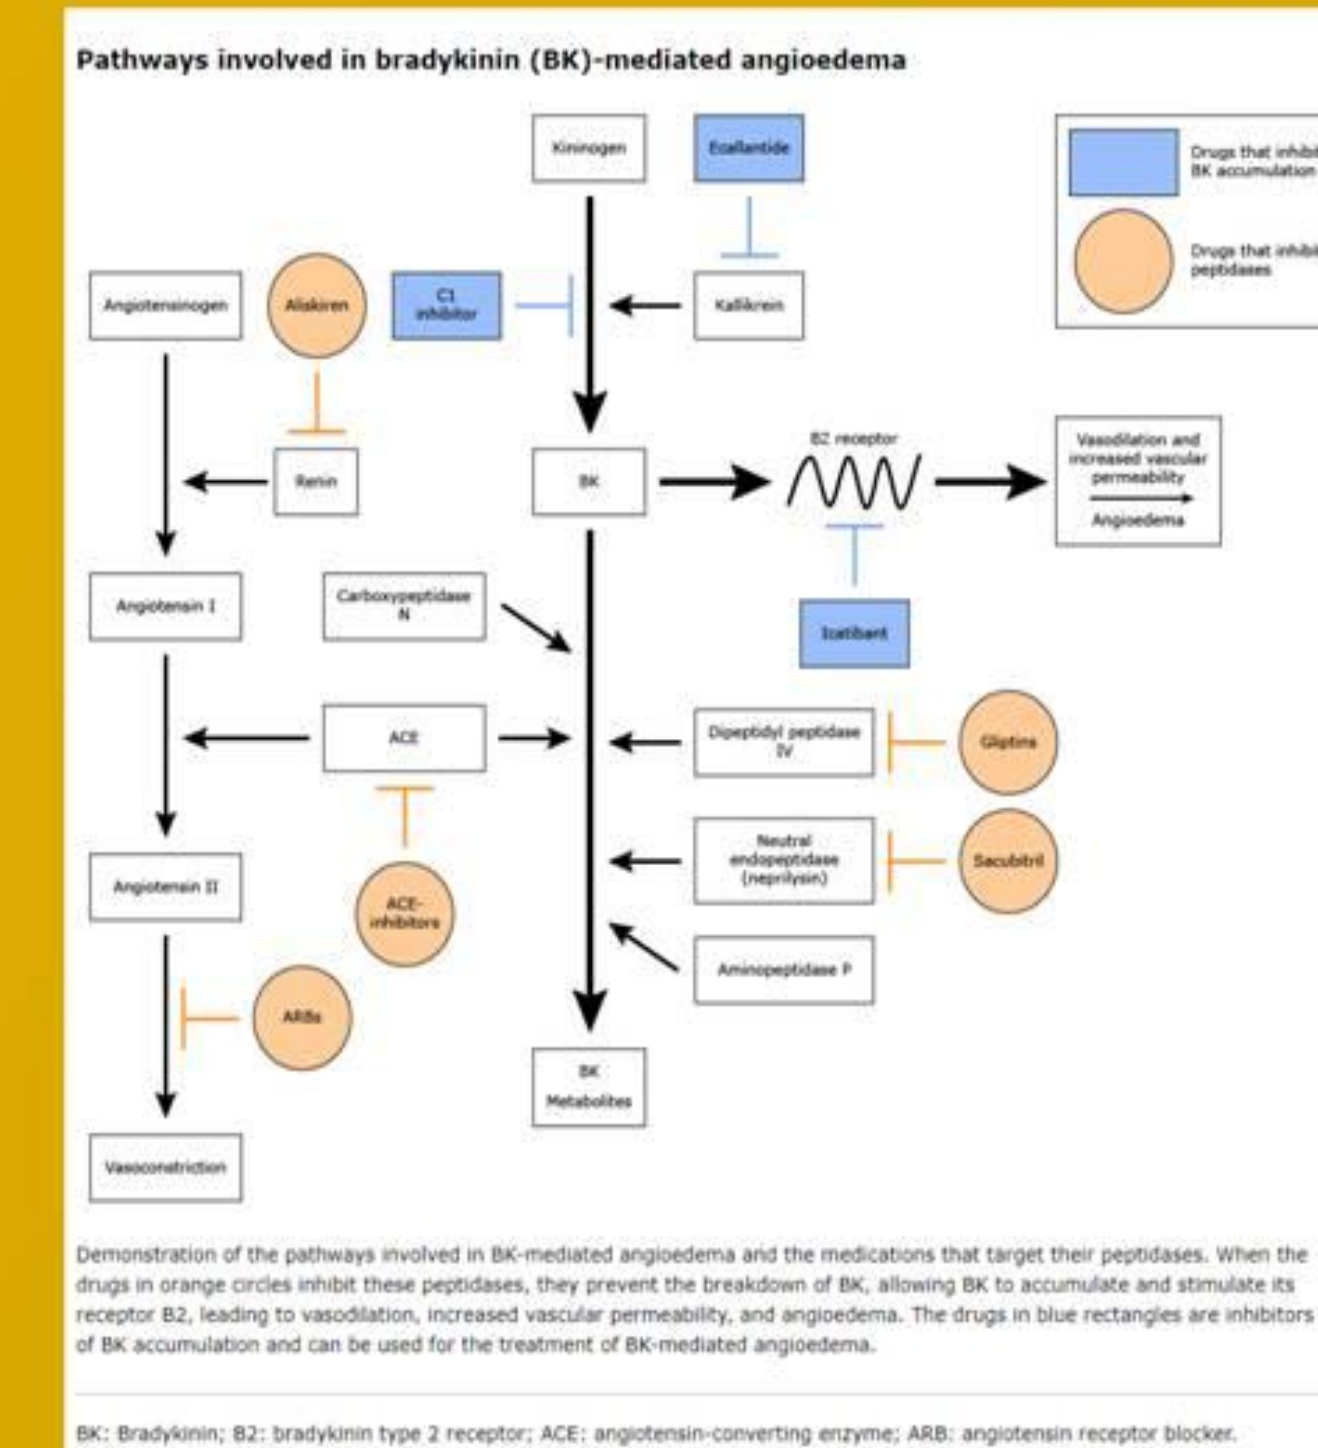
Pathways involved in bradykinin (BK)-mediated angioedema

Kininogen

Ecallantide

Drugs that inhibi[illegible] BK accumulation

Drugs that inhibi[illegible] peptidases

Angiotensinogen

Aliskiren

C1 inhibitor

Kallikrein

Renin

BK

B2 receptor

Vasodilation and increased vascular permeability

Angioedema

Angiotensin I

Carboxypeptidase N

Icatibant

ACE

Dipeptidyl peptidase IV

Gliptins

Neutral endopeptidase (neprilysin)

Sacubitril

Angiotensin II

ACE-inhibitors

Aminopeptidase P

ARBs

BK Metabolites

Vasoconstriction

Demonstration of the pathways involved in BK-mediated angioedema and the medications that target their peptidases. When the drugs in orange circles inhibit these peptidases, they prevent the breakdown of BK, allowing BK to accumulate and stimulate its receptor B2, leading to vasodilation, increased vascular permeability, and angioedema. The drugs in blue rectangles are inhibitors of BK accumulation and can be used for the treatment of BK-mediated angioedema.

BK: Bradykinin; B2: bradykinin type 2 receptor; ACE: angiotensin-converting enzyme; ARB: angiotensin receptor blocker.